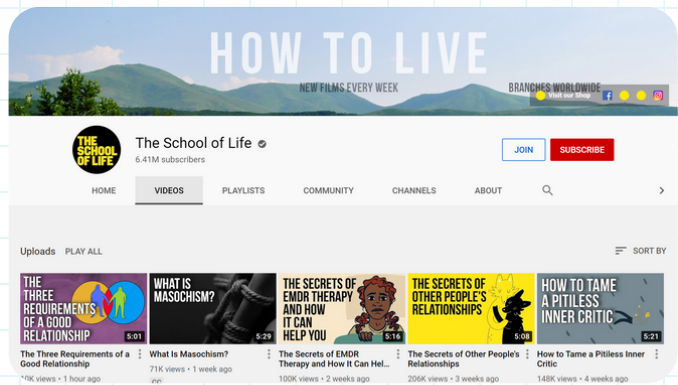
HOW TO LIVE

NEW FILMS EVERY WEEK

BRANCHES WORLDWIDE

Visit our Shop

THE SCHOOL OF LIFE

The School of Life

6.41M subscribers

JOIN

SUBSCRIBE

HOME

VIDEOS

PLAYLISTS

COMMUNITY

CHANNELS

ABOUT

Uploads

PLAY ALL

SORT BY

THE THREE REQUIREMENTS OF A GOOD RELATIONSHIP

5:01

The Three Requirements of a Good Relationship

10K views • 1 hour ago

WHAT IS MASOCHISM?

5:29

What Is Masochism?

71K views • 1 week ago

CC

THE SECRETS OF EMDR THERAPY AND HOW IT CAN HELP YOU

5:16

The Secrets of EMDR Therapy and How It Can Hel...

100K views • 2 weeks ago

THE SECRETS OF OTHER PEOPLE'S RELATIONSHIPS

5:08

The Secrets of Other People's Relationships

206K views • 3 weeks ago

HOW TO TAME A PITILESS INNER CRITIC

5:21

How to Tame a Pitiless Inner Critic

148K views • 4 weeks ago